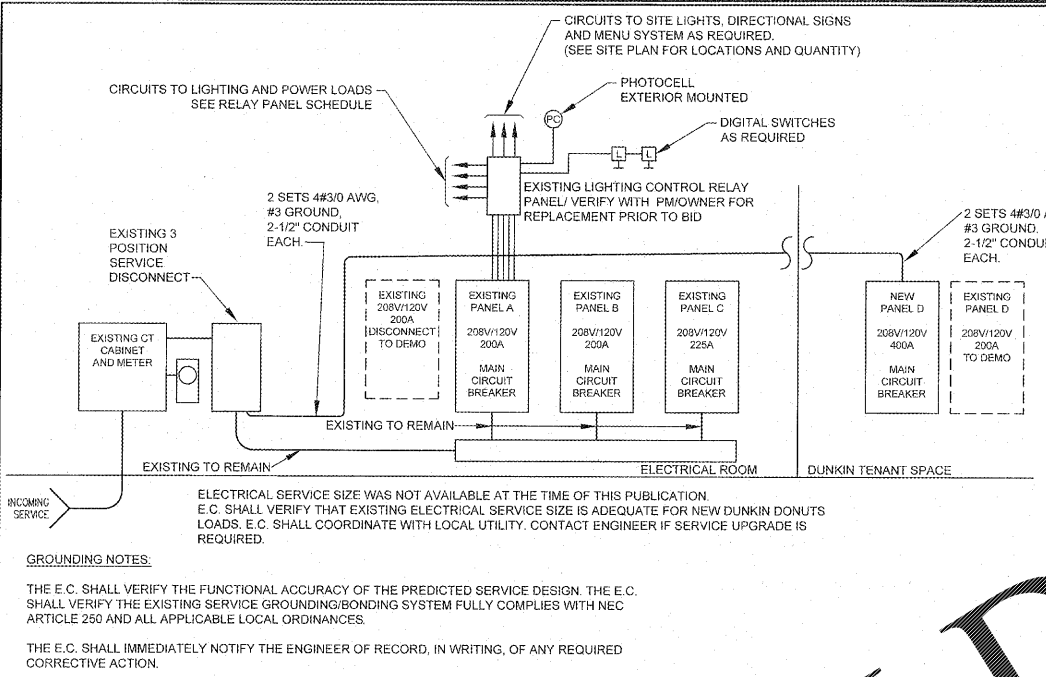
CIRCUITS TO SITE LIGHTS, DIRECTIONAL SIGNS AND MENU SYSTEM AS REQUIRED. (SEE SITE PLAN FOR LOCATIONS AND QUANTITY)

CIRCUITS TO LIGHTING AND POWER LOADS SEE RELAY PANEL SCHEDULE

PC

PHOTOCELL EXTERIOR MOUNTED

DIGITAL SWITCHES AS REQUIRED

L L

EXISTING LIGHTING CONTROL RELAY PANEL/ VERIFY WITH PM/OWNER FOR REPLACEMENT PRIOR TO BID

2 SETS 4#3/0 AWG, #3 GROUND, 2-1/2" CONDUIT EACH.

2 SETS 4#3/0 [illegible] #3 GROUND. 2-1/2" CONDU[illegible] EACH.

EXISTING 3 POSITION SERVICE DISCONNECT

EXISTING CT CABINET AND METER

EXISTING 208V/120V 200A DISCONNECT TO DEMO

EXISTING PANEL A 208V/120V 200A MAIN CIRCUIT BREAKER

EXISTING PANEL B 208V/120V 200A MAIN CIRCUIT BREAKER

EXISTING PANEL C 208V/120V 225A MAIN CIRCUIT BREAKER

NEW PANEL D 208V/120V 400A MAIN CIRCUIT BREAKER

EXISTING PANEL D 208V/120V 200A TO DEMO

EXISTING TO REMAIN

EXISTING TO REMAIN

ELECTRICAL ROOM

DUNKIN TENANT SPACE

INCOMING SERVICE

ELECTRICAL SERVICE SIZE WAS NOT AVAILABLE AT THE TIME OF THIS PUBLICATION.
E.C. SHALL VERIFY THAT EXISTING ELECTRICAL SERVICE SIZE IS ADEQUATE FOR NEW DUNKIN DONUTS LOADS. E.C. SHALL COORDINATE WITH LOCAL UTILITY. CONTACT ENGINEER IF SERVICE UPGRADE IS REQUIRED.

GROUNDING NOTES:

THE E.C. SHALL VERIFY THE FUNCTIONAL ACCURACY OF THE PREDICTED SERVICE DESIGN. THE E.C. SHALL VERIFY THE EXISTING SERVICE GROUNDING/BONDING SYSTEM FULLY COMPLIES WITH NEC ARTICLE 250 AND ALL APPLICABLE LOCAL ORDINANCES.

THE E.C. SHALL IMMEDIATELY NOTIFY THE ENGINEER OF RECORD, IN WRITING, OF ANY REQUIRED CORRECTIVE ACTION.